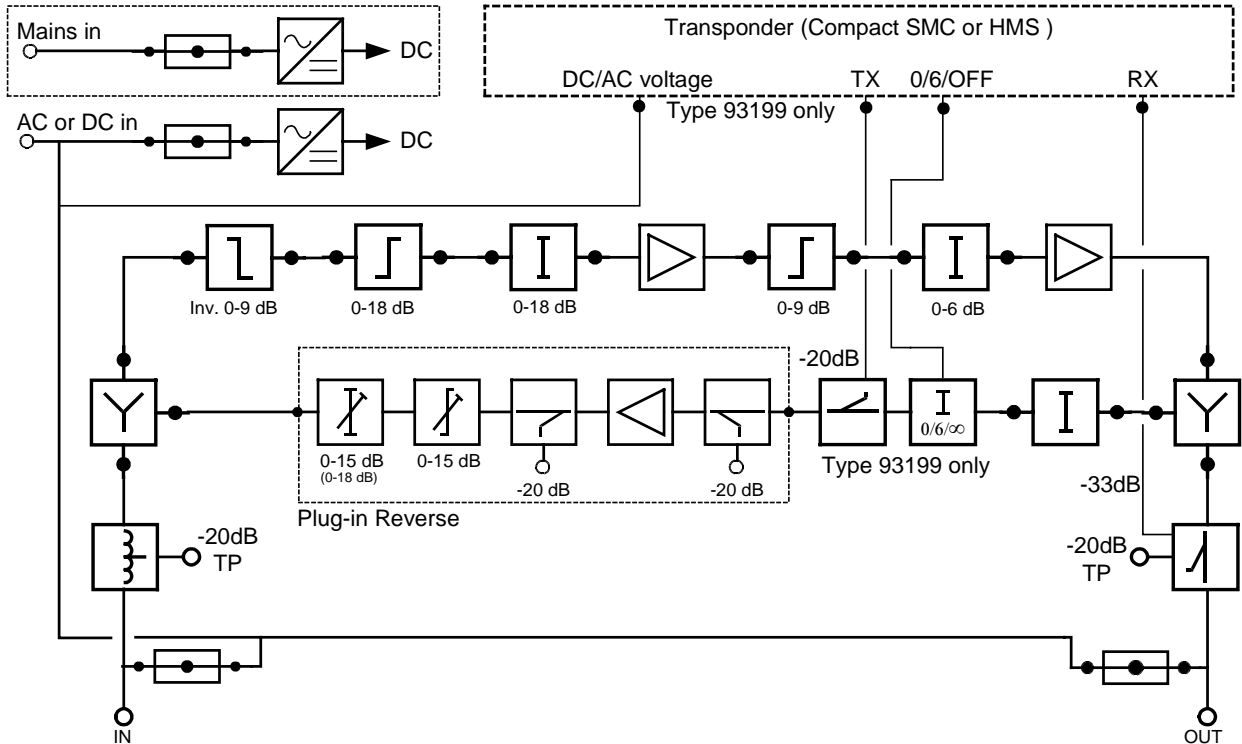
Mains in

DC

AC or DC in

DC

Transponder (Compact SMC or HMS )

DC/AC voltage

TX

0/6/OFF

RX

Type 93199 only

Inv. 0-9 dB

0-18 dB

0-18 dB

0-9 dB

0-6 dB

-20dB

0-15 dB
(0-18 dB)

0-15 dB

-20 dB

-20 dB

$0/6/\infty$

Type 93199 only

Plug-in Reverse

-33dB

-20dB
TP

-20dB
TP

IN

OUT